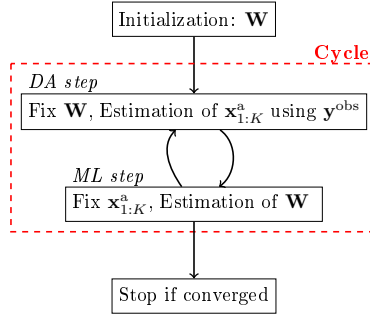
Initialization: $\mathbf{W}$

Cycle

*DA step*

Fix $\mathbf{W}$, Estimation of $\mathbf{x}^{\mathrm{a}}_{1:K}$ using $\mathbf{y}^{\mathrm{obs}}$

*ML step*

Fix $\mathbf{x}^{\mathrm{a}}_{1:K}$, Estimation of $\mathbf{W}$

Stop if converged